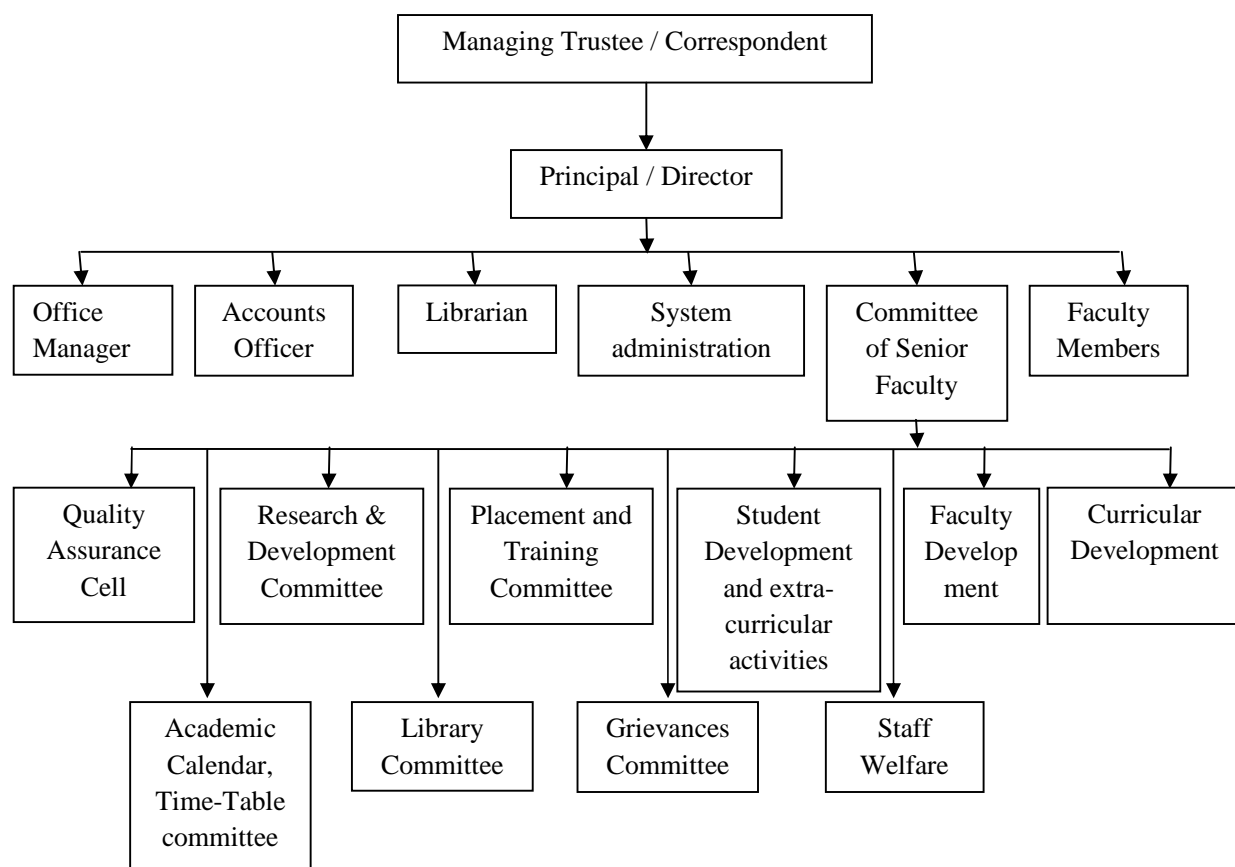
Managing Trustee / Correspondent

Principal / Director

Office Manager

Accounts Officer

Librarian

System administration

Committee of Senior Faculty

Faculty Members

Quality Assurance Cell

Research & Development Committee

Placement and Training Committee

Student Development and extracurricular activities

Faculty Development

Curricular Development

Academic Calendar, Time-Table committee

Library Committee

Grievances Committee

Staff Welfare